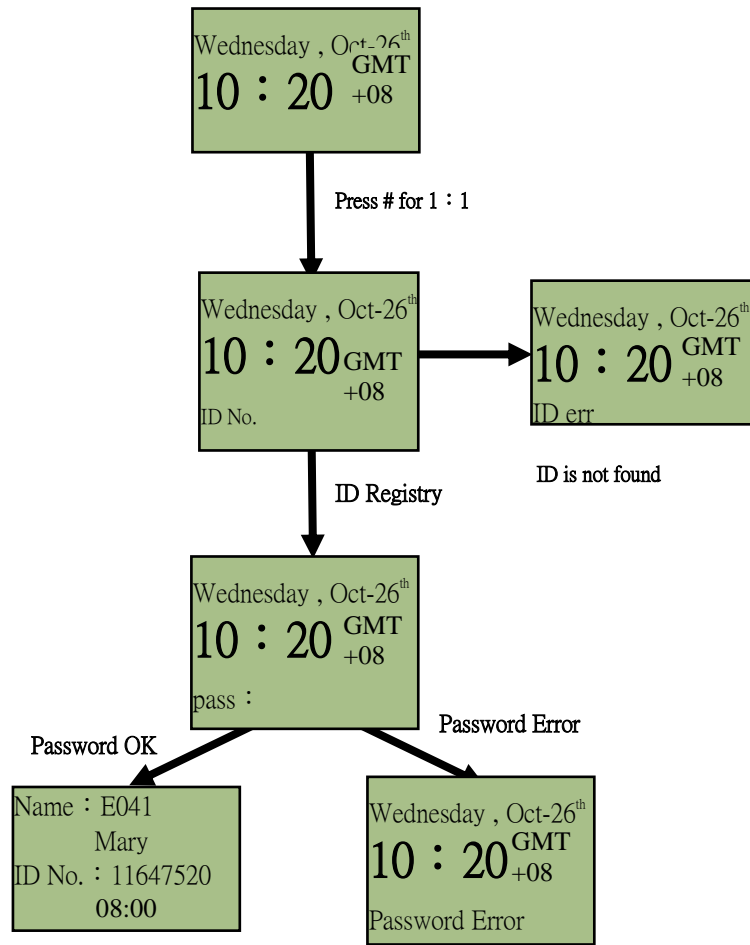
Wednesday , Oct-26$^{th}$
10：20 GMT +08

Press # for 1：1

Wednesday , Oct-26$^{th}$
10：20 GMT +08
ID No.

Wednesday , Oct-26$^{th}$
10：20 GMT +08
ID err

ID is not found

ID Registry

Wednesday , Oct-26$^{th}$
10：20 GMT +08
pass：

Password OK

Password Error

Name：E041
Mary
ID No.：11647520
08:00

Wednesday , Oct-26$^{th}$
10：20 GMT +08
Password Error